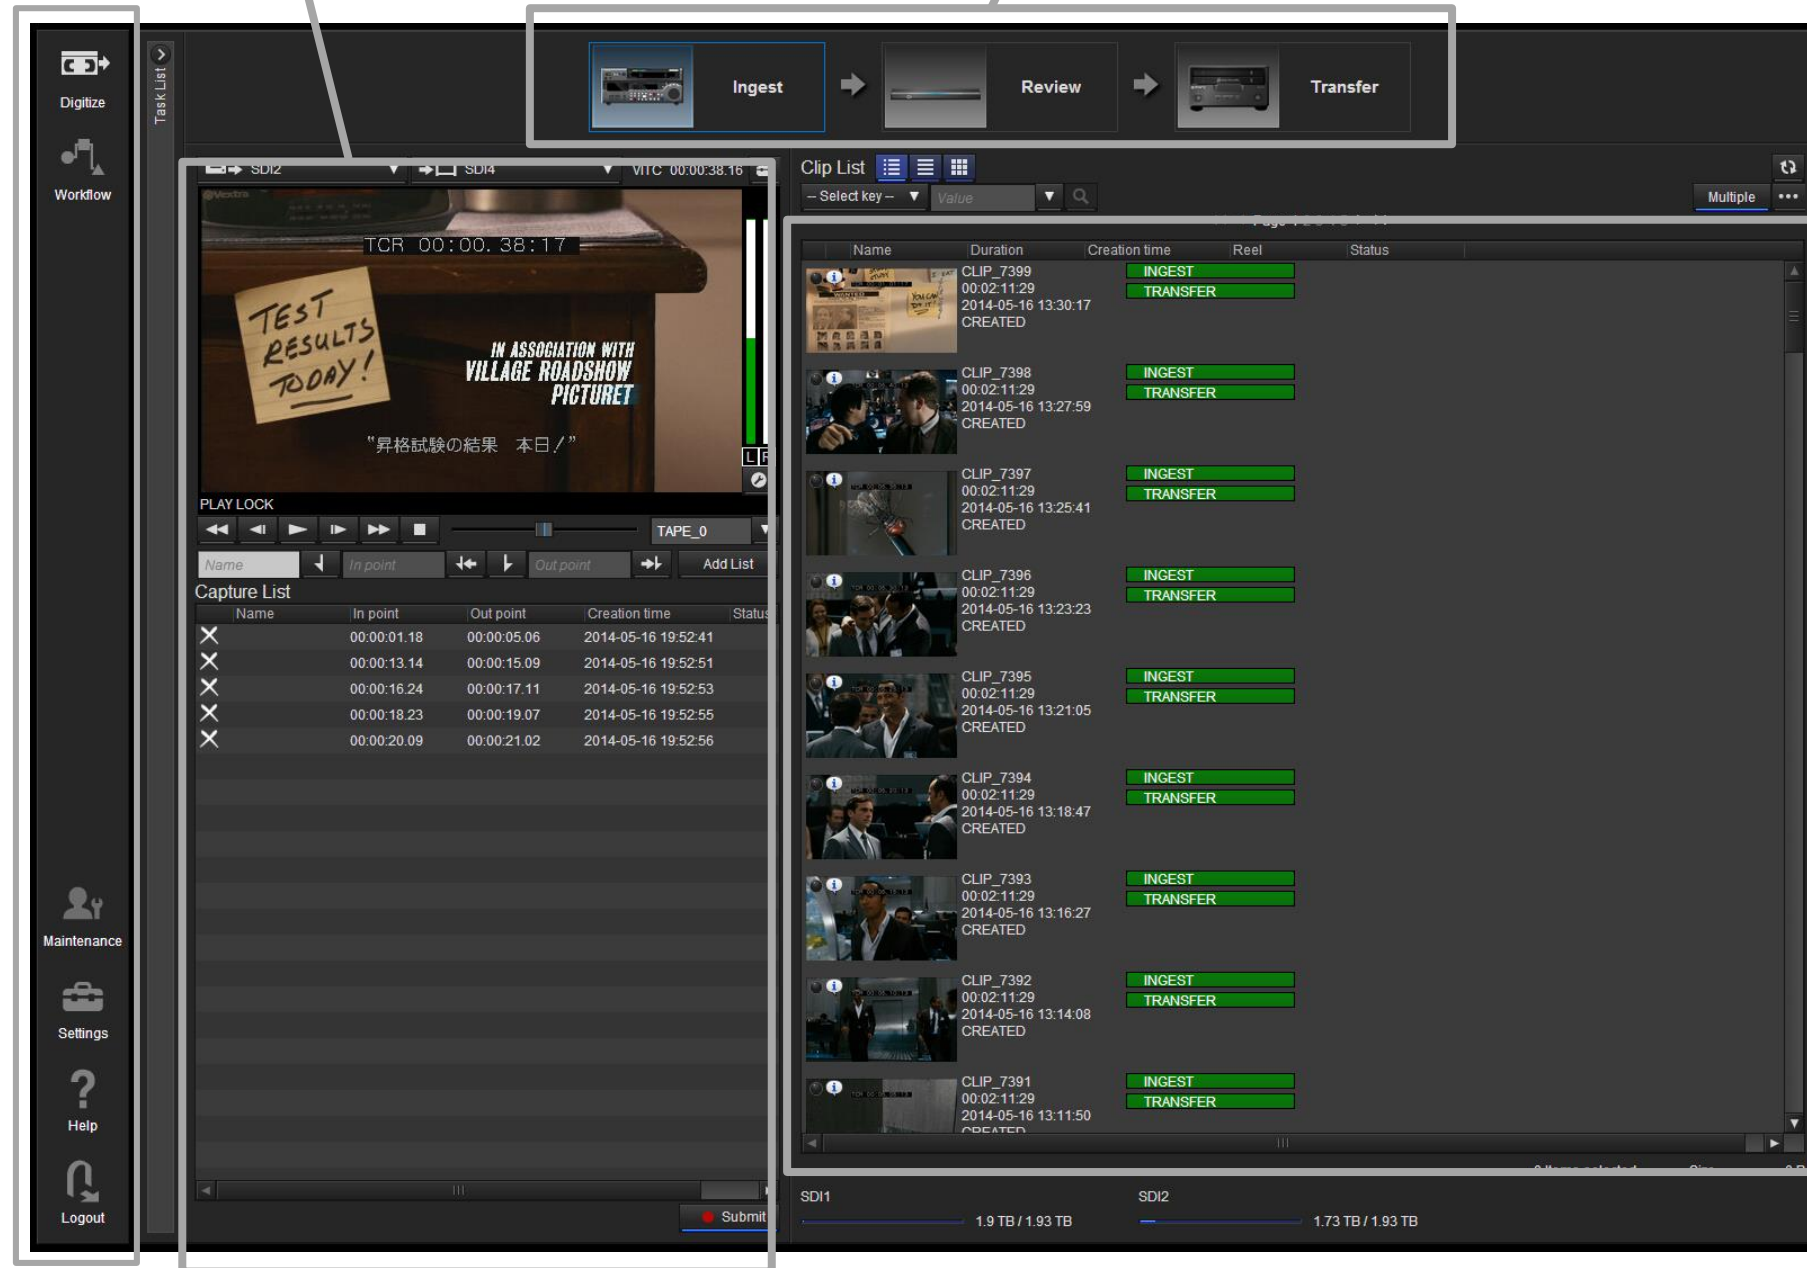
Digitize
Workflow
Maintenance
Settings
Help
Logout

Task List

Ingest
Review
Transfer

SDI2
SDI4
VITC 00:00:38.16

TCR 00:00.38:17
TEST RESULTS TODAY!
IN ASSOCIATION WITH VILLAGE ROADSHOW PICTURES
"昇格試験の結果 本日!"

PLAY LOCK
TAPE_0
Name
In point
Out point
Add List

Capture List

| Name | In point | Out point | Creation time | Status |
|---|---|---|---|---|
| ✕ | 00:00:01.18 | 00:00:05.06 | 2014-05-16 19:52:41 | |
| ✕ | 00:00:13.14 | 00:00:15.09 | 2014-05-16 19:52:51 | |
| ✕ | 00:00:16.24 | 00:00:17.11 | 2014-05-16 19:52:53 | |
| ✕ | 00:00:18.23 | 00:00:19.07 | 2014-05-16 19:52:55 | |
| ✕ | 00:00:20.09 | 00:00:21.02 | 2014-05-16 19:52:56 | |

Submit

Clip List
-- Select key --
Value
Multiple

| Name | Duration | Creation time | Reel | Status |
|---|---|---|---|---|
| CLIP_7399 00:02:11:29 2014-05-16 13:30:17 CREATED | INGEST TRANSFER | | | |
| CLIP_7398 00:02:11:29 2014-05-16 13:27:59 CREATED | INGEST TRANSFER | | | |
| CLIP_7397 00:02:11:29 2014-05-16 13:25:41 CREATED | INGEST TRANSFER | | | |
| CLIP_7396 00:02:11:29 2014-05-16 13:23:23 CREATED | INGEST TRANSFER | | | |
| CLIP_7395 00:02:11:29 2014-05-16 13:21:05 CREATED | INGEST TRANSFER | | | |
| CLIP_7394 00:02:11:29 2014-05-16 13:18:47 CREATED | INGEST TRANSFER | | | |
| CLIP_7393 00:02:11:29 2014-05-16 13:16:27 CREATED | INGEST TRANSFER | | | |
| CLIP_7392 00:02:11:29 2014-05-16 13:14:08 CREATED | INGEST TRANSFER | | | |
| CLIP_7391 00:02:11:29 2014-05-16 13:11:50 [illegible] | INGEST TRANSFER | | | |

SDI1
1.9 TB / 1.93 TB
SDI2
1.73 TB / 1.93 TB